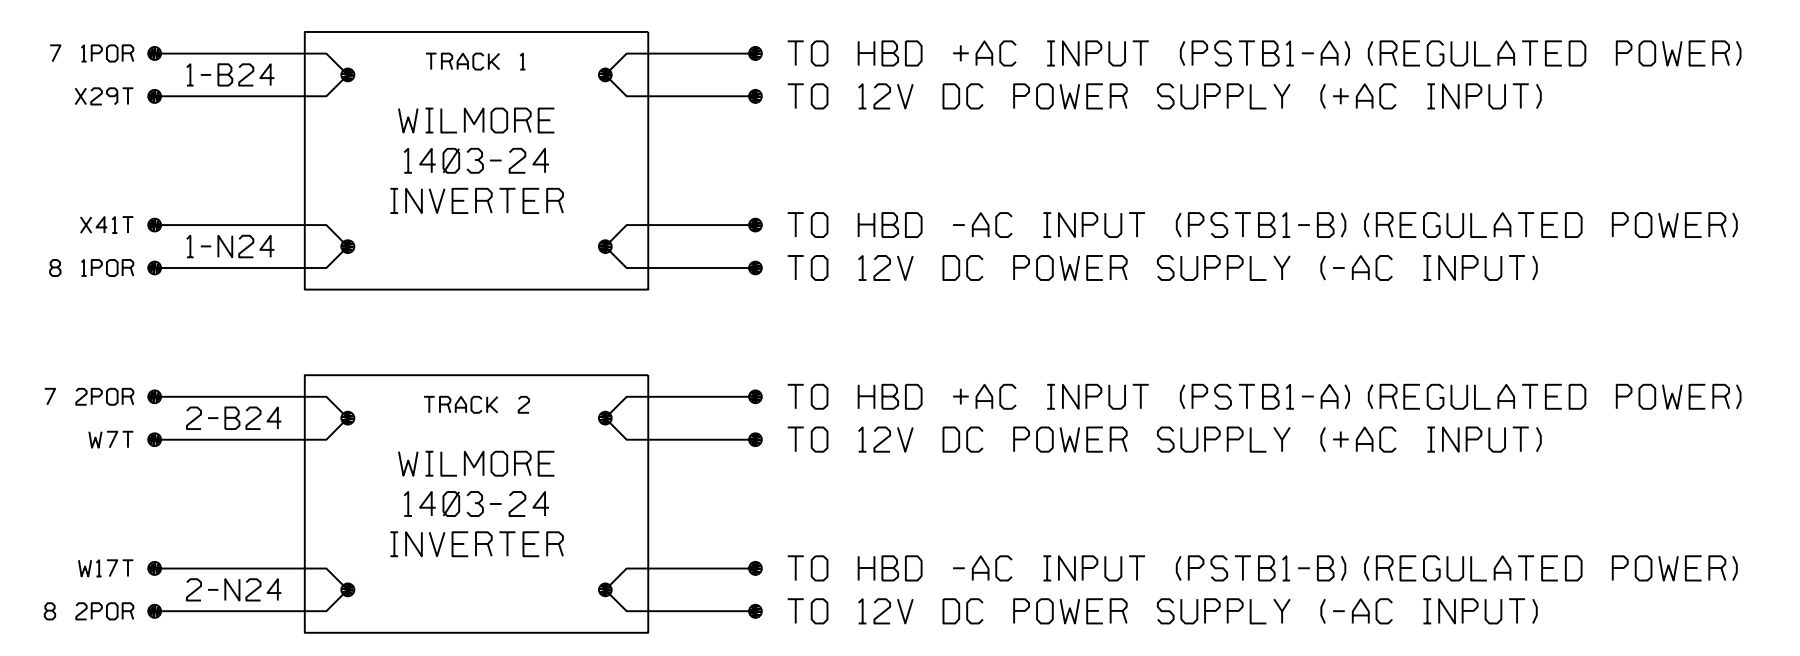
7 1POR
1-B24
X29T
TRACK 1
WILMORE
14Ø3-24
INVERTER
X41T
1-N24
8 1POR
TO HBD +AC INPUT (PSTB1-A)(REGULATED POWER)
TO 12V DC POWER SUPPLY (+AC INPUT)
TO HBD -AC INPUT (PSTB1-B)(REGULATED POWER)
TO 12V DC POWER SUPPLY (-AC INPUT)

7 2POR
2-B24
W7T
TRACK 2
WILMORE
14Ø3-24
INVERTER
W17T
2-N24
8 2POR
TO HBD +AC INPUT (PSTB1-A)(REGULATED POWER)
TO 12V DC POWER SUPPLY (+AC INPUT)
TO HBD -AC INPUT (PSTB1-B)(REGULATED POWER)
TO 12V DC POWER SUPPLY (-AC INPUT)